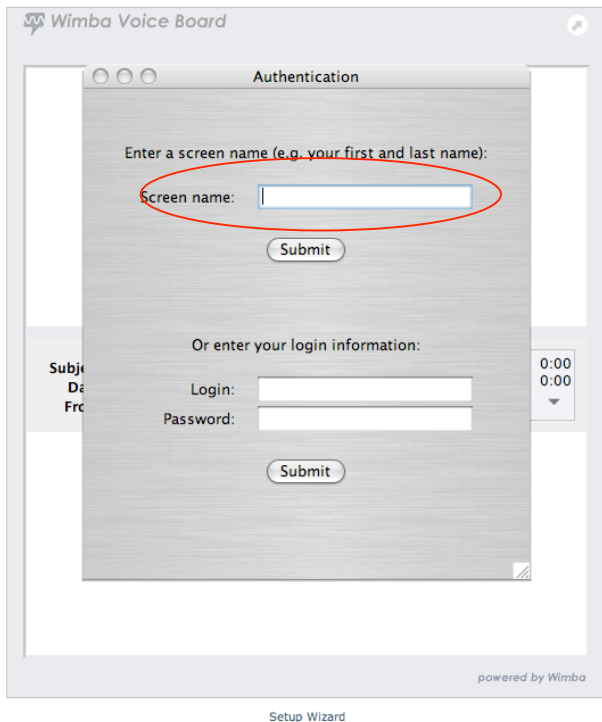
Wimba Voice Board

Authentication

Enter a screen name (e.g. your first and last name):

Screen name:

Submit

Or enter your login information:

Login:

Password:

Submit

Subj
Da
Fro

0:00
0:00

powered by Wimba

Setup Wizard